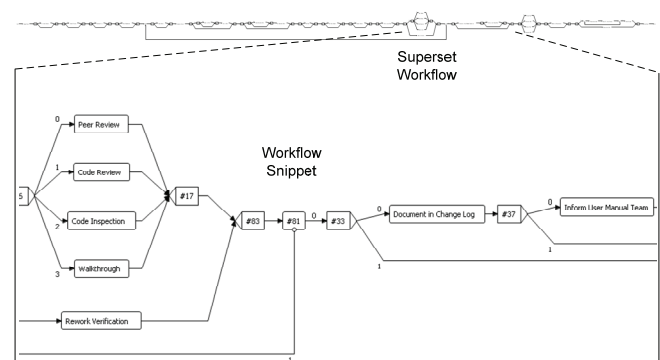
Superset Workflow

Workflow Snippet

5

0

Peer Review

1

Code Review

2

Code Inspection

3

Walkthrough

#17

#83

#81

0

#33

0

Document in Change Log

#37

0

Inform User Manual Team

1

1

Rework Verification

1